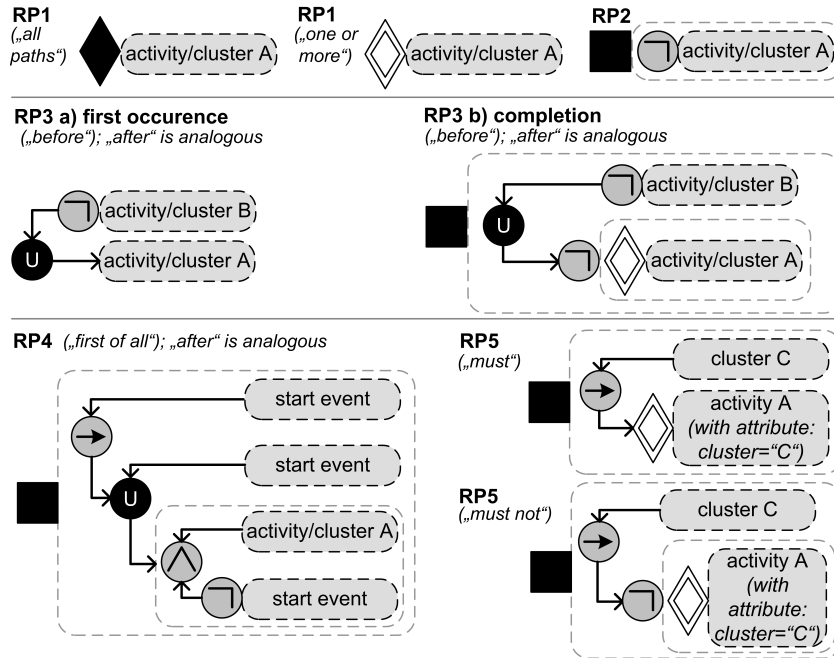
RP1
(„all paths“)

activity/cluster A

RP1
(„one or more“)

activity/cluster A

RP2

activity/cluster A

RP3 a) first occurence
(„before“); „after“ is analogous

activity/cluster B

U

activity/cluster A

RP3 b) completion
(„before“); „after“ is analogous

activity/cluster B

U

activity/cluster A

RP4 („first of all“); „after“ is analogous

start event

start event

U

activity/cluster A

start event

RP5
(„must“)

cluster C

activity A
(with attribute: cluster=“C“)

RP5
(„must not“)

cluster C

activity A
(with attribute: cluster=“C“)